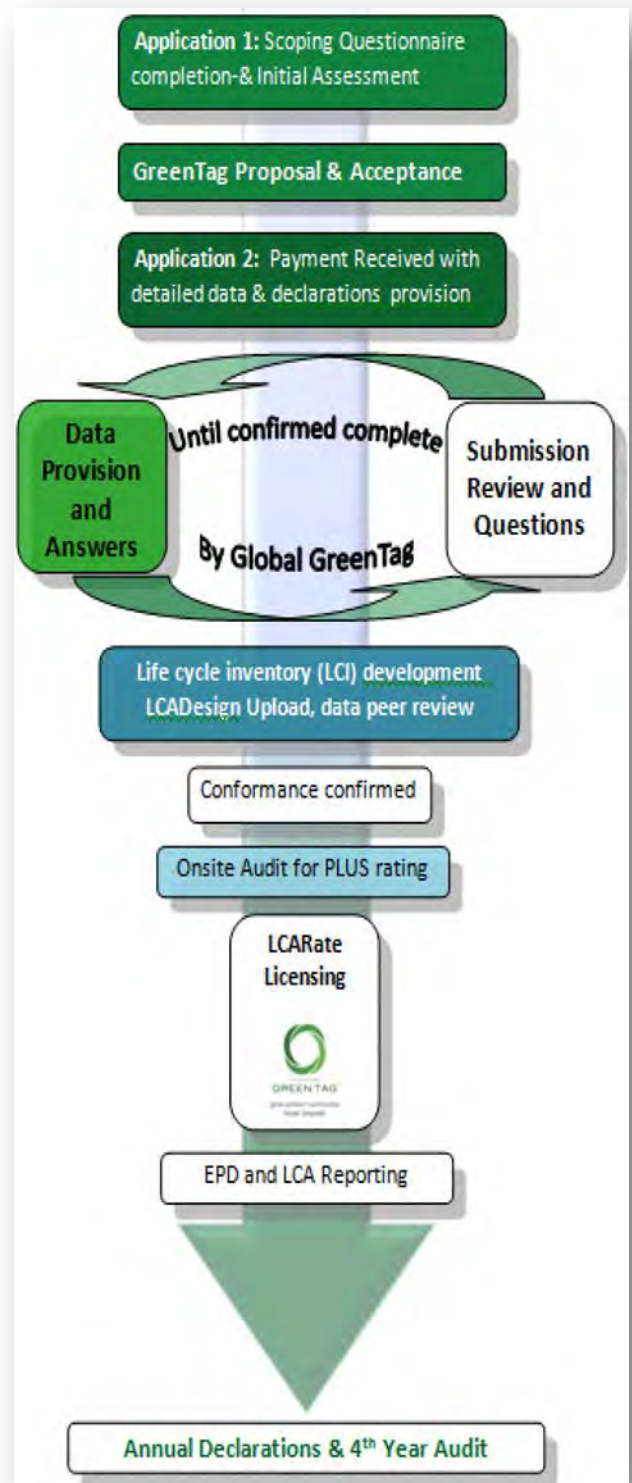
**Application 1:** Scoping Questionnaire completion-& Initial Assessment

GreenTag Proposal & Acceptance

**Application 2:** Payment Received with detailed data & declarations provision

Data Provision and Answers

Until confirmed complete

By Global GreenTag

Submission Review and Questions

Life cycle inventory (LCI) development LCADesign Upload, data peer review

Conformance confirmed

Onsite Audit for PLUS rating

LCARate Licensing

GREEN TAG

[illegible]

EPD and LCA Reporting

Annual Declarations & 4$^{th}$ Year Audit